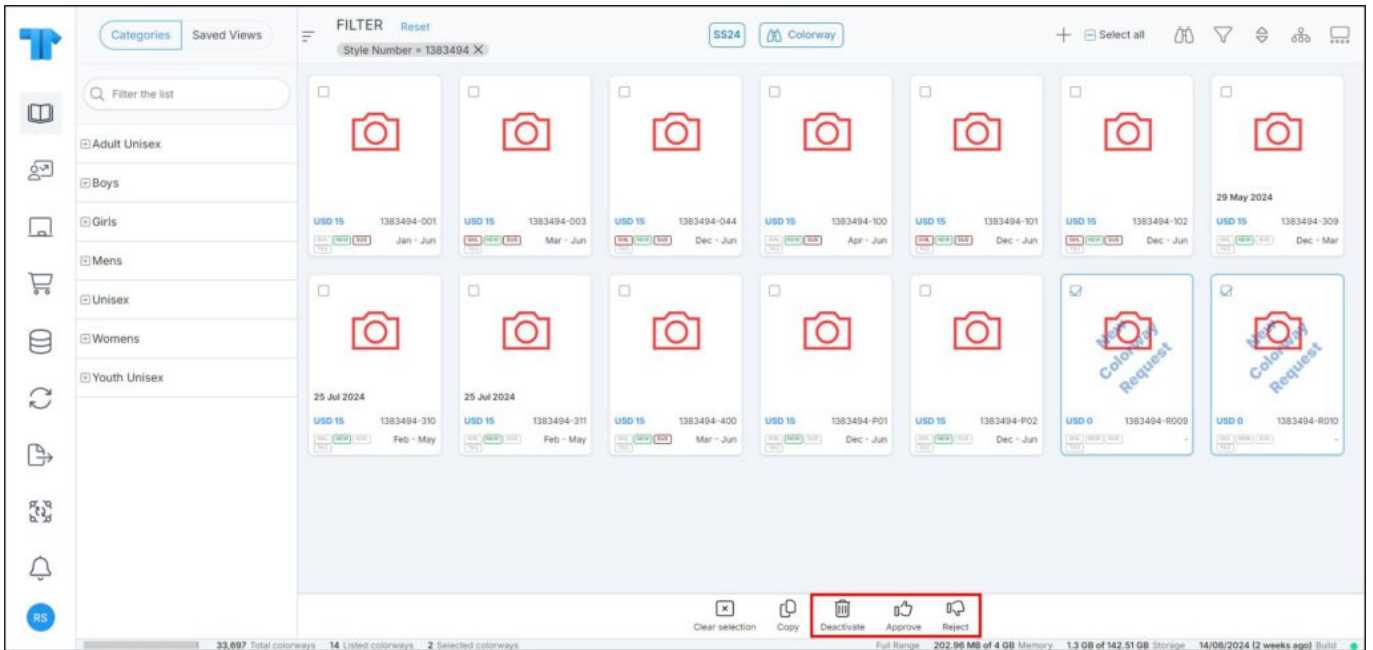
Categories Saved Views

FILTER Reset
Style Number = 1383494 ✕

SS24 Colorway

+ Select all

Filter the list

⊞ Adult Unisex
⊞ Boys
⊞ Girls
⊞ Mens
⊞ Unisex
⊞ Womens
⊞ Youth Unisex

USD 15 1383494-001 Jan - Jun
USD 15 1383494-003 Mar - Jun
USD 15 1383494-044 Dec - Jun
USD 15 1383494-100 Apr - Jun
USD 15 1383494-101 Dec - Jun
USD 15 1383494-102 Dec - Jun
29 May 2024
USD 15 1383494-309 Dec - Mar

25 Jul 2024
USD 15 1383494-310 Feb - May
25 Jul 2024
USD 15 1383494-311 Feb - May
USD 15 1383494-400 Mar - Jun
USD 15 1383494-P01 Dec - Jun
USD 15 1383494-P02 Dec - Jun
New Colorway Request
USD 0 1383494-R009 -
New Colorway Request
USD 0 1383494-R010 -

Clear selection Copy Deactivate Approve Reject

RS

33,697 Total colorways 14 Listed colorways 2 Selected colorways Full Range 202.96 MB of 4 GB Memory 1.3 GB of 142.51 GB Storage 14/08/2024 (2 weeks ago) Build